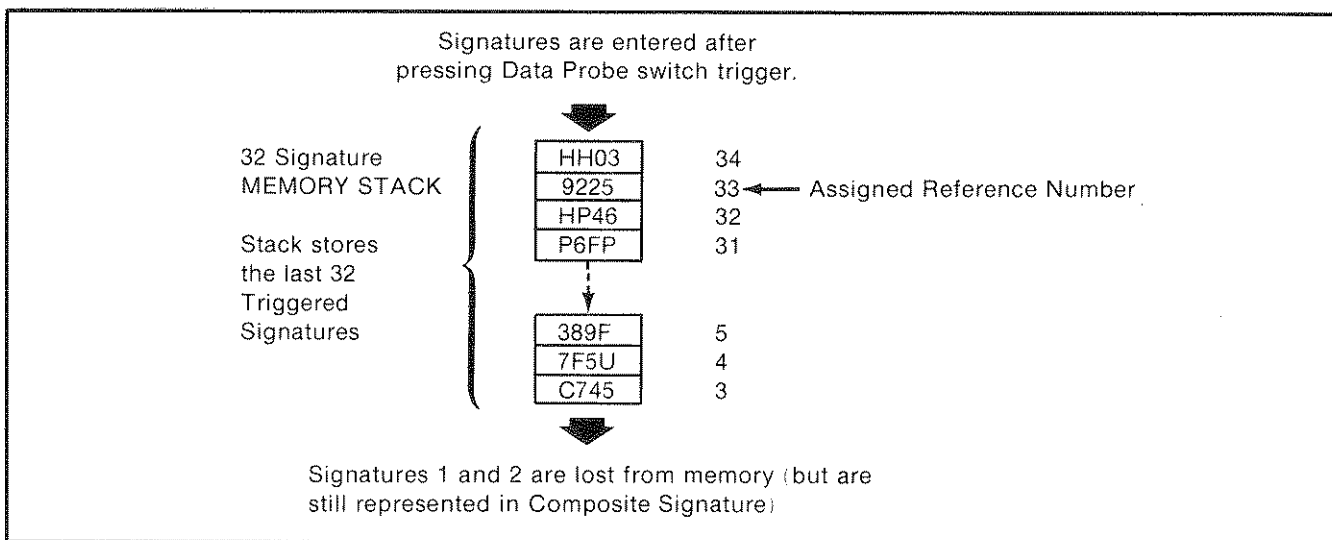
Signatures are entered after pressing Data Probe switch trigger.

32 Signature MEMORY STACK

Stack stores the last 32 Triggered Signatures

| | |
|---|---|
| HH03 | 34 |
| 9225 | 33 |
| HP46 | 32 |
| P6FP | 31 |
| 389F | 5 |
| 7F5U | 4 |
| C745 | 3 |

Assigned Reference Number

Signatures 1 and 2 are lost from memory (but are still represented in Composite Signature)